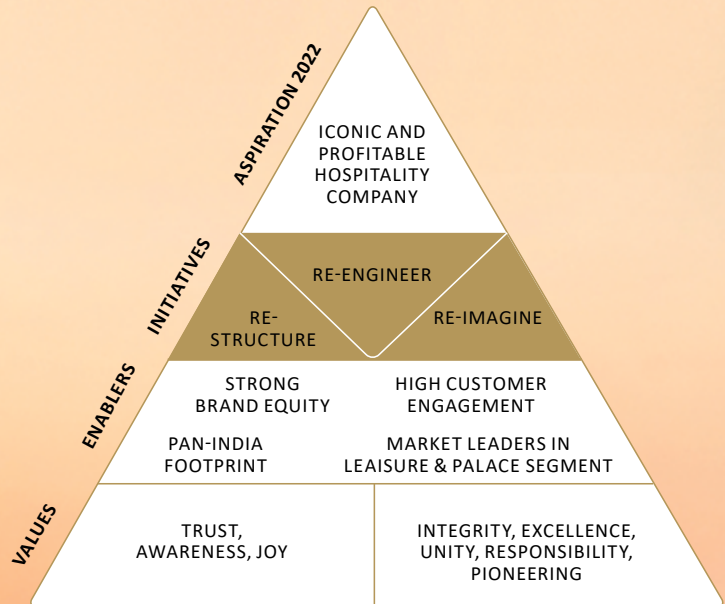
ASPIRATION 2022

ICONIC AND PROFITABLE HOSPITALITY COMPANY

INITIATIVES

RE-ENGINEER

RE-STRUCTURE

RE-IMAGINE

ENABLERS

STRONG BRAND EQUITY

HIGH CUSTOMER ENGAGEMENT

PAN-INDIA FOOTPRINT

MARKET LEADERS IN LEAISURE & PALACE SEGMENT

VALUES

TRUST, AWARENESS, JOY

INTEGRITY, EXCELLENCE, UNITY, RESPONSIBILITY, PIONEERING